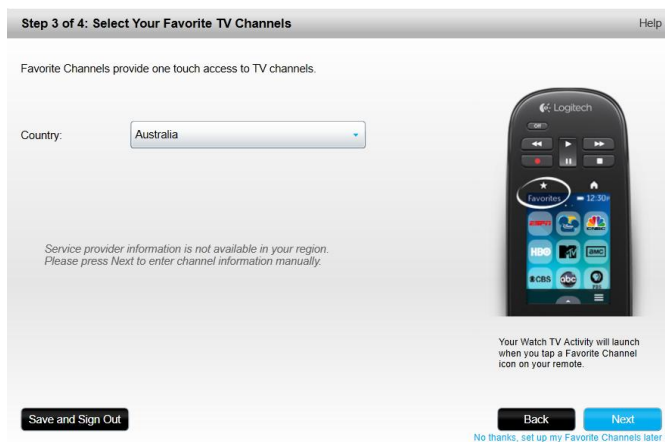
Step 3 of 4: Select Your Favorite TV Channels

Help

Favorite Channels provide one touch access to TV channels.

Country: Australia

Service provider information is not available in your region. Please press Next to enter channel information manually.

Logitech

OFF

Favorites

12:30

ESPN

HBO

MTV

AMC

CBS

abc

Your Watch TV Activity will launch when you tap a Favorite Channel icon on your remote.

Save and Sign Out

Back

Next

No thanks, set up my Favorite Channels later